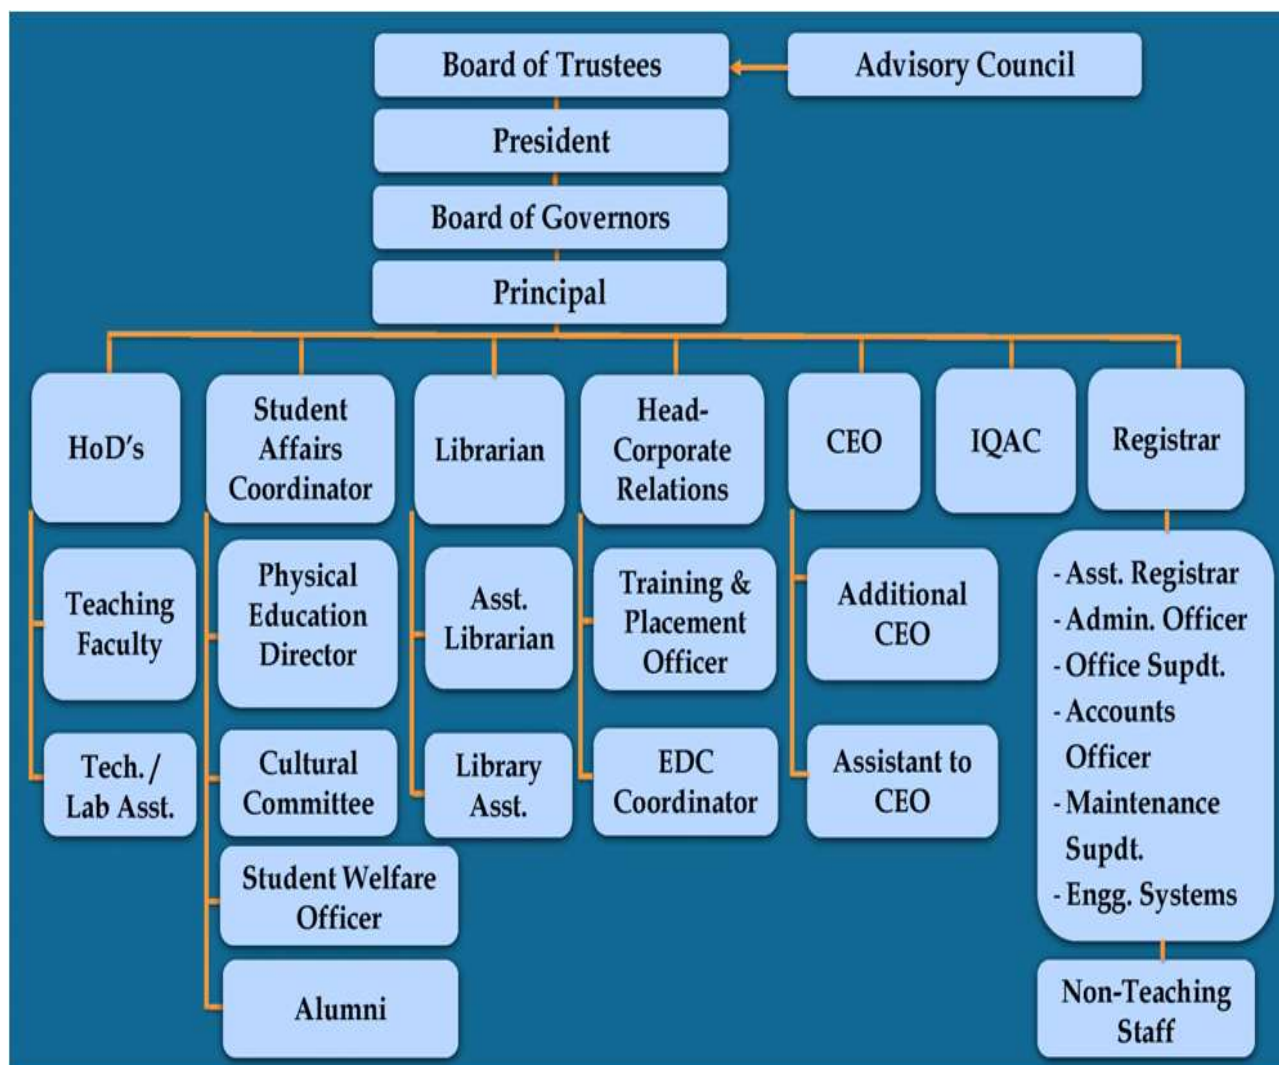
Board of Trustees

Advisory Council

President

Board of Governors

Principal

HoD's

Teaching Faculty

Tech. / Lab Asst.

Student Affairs Coordinator

Physical Education Director

Cultural Committee

Student Welfare Officer

Alumni

Librarian

Asst. Librarian

Library Asst.

Head- Corporate Relations

Training & Placement Officer

EDC Coordinator

CEO

Additional CEO

Assistant to CEO

IQAC

Registrar

- Asst. Registrar
- Admin. Officer
- Office Supdt.
- Accounts Officer
- Maintenance Supdt.
- Engg. Systems

Non-Teaching Staff